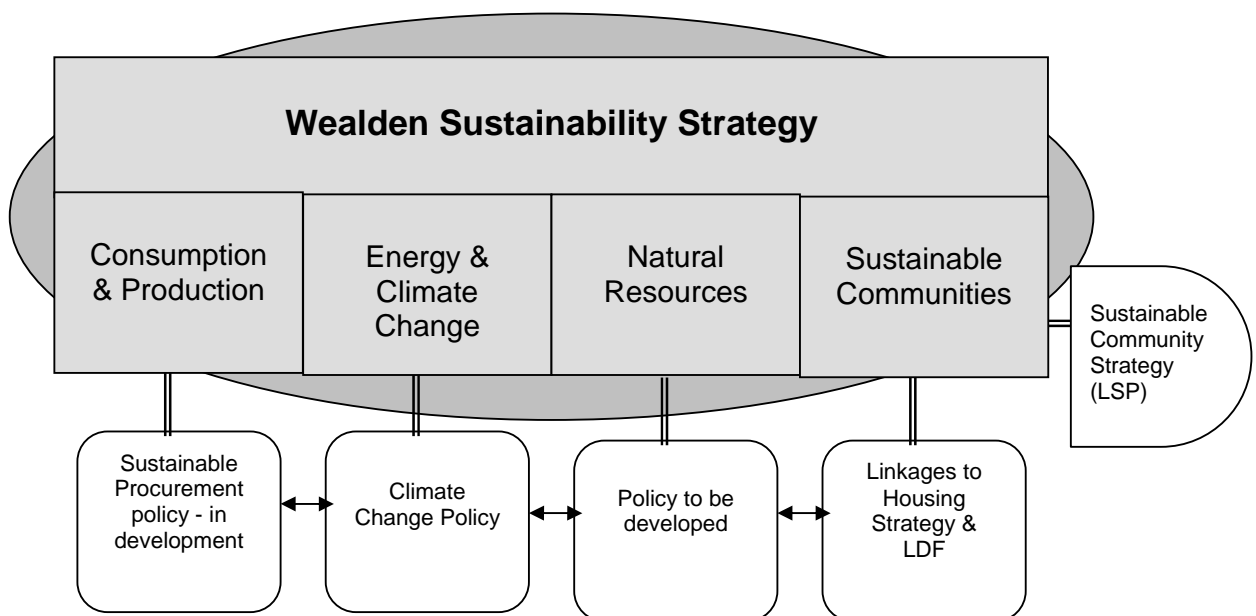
Wealden Sustainability Strategy

Consumption & Production

Energy & Climate Change

Natural Resources

Sustainable Communities

Sustainable Community Strategy (LSP)

Sustainable Procurement policy - in development

Climate Change Policy

Policy to be developed

Linkages to Housing Strategy & LDF